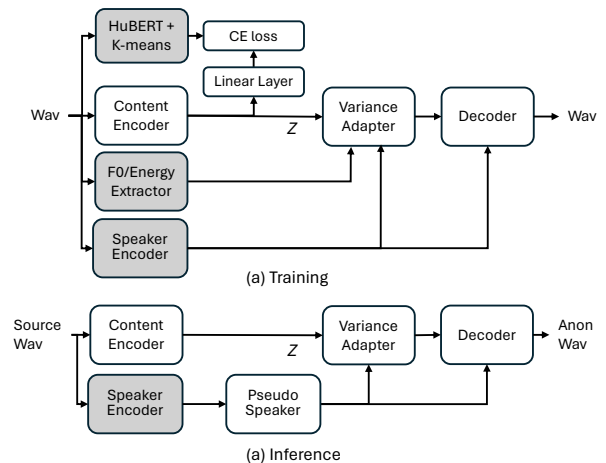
HuBERT + K-means

CE loss

Linear Layer

Wav

Content Encoder

$Z$

Variance Adapter

Decoder

Wav

F0/Energy Extractor

Speaker Encoder

(a) Training

Source Wav

Content Encoder

$Z$

Variance Adapter

Decoder

Anon Wav

Speaker Encoder

Pseudo Speaker

(a) Inference